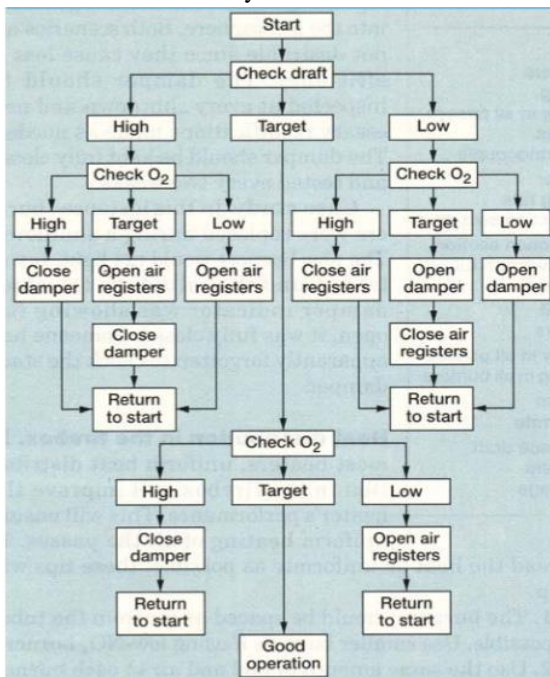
Start

Check draft

High

Target

Low

Check $O_2$

High

Target

Low

Close damper

Open air registers

Close damper

Open air registers

Return to start

Check $O_2$

High

Target

Low

Close air registers

Open damper

Close air registers

Open damper

Return to start

Check $O_2$

High

Close damper

Return to start

Target

Good operation

Low

Open air registers

Return to start